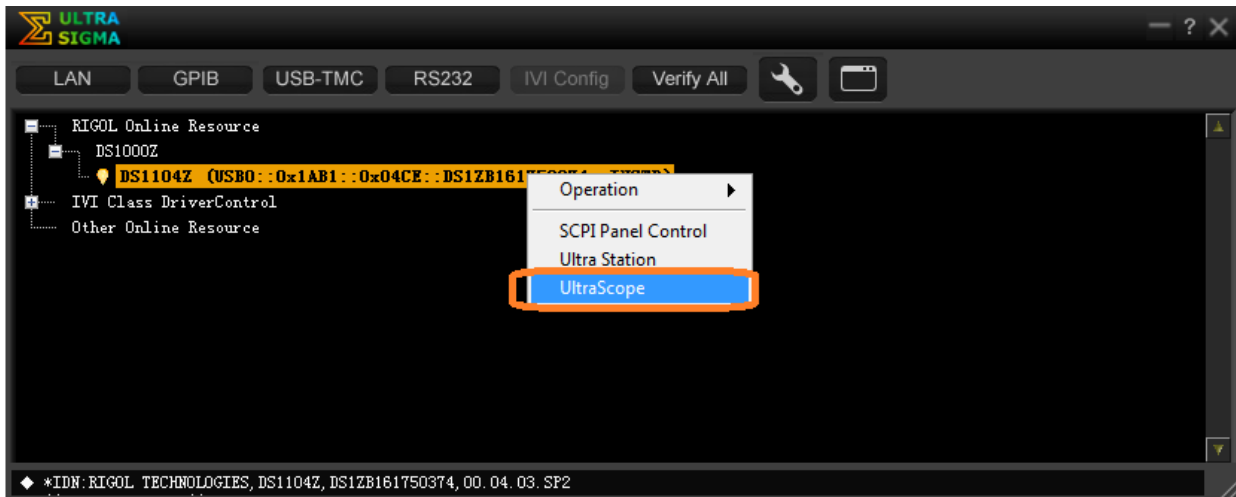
ULTRA SIGMA

LAN GPIB USB-TMC RS232 IVI Config Verify All

RIGOL Online Resource
DS1000Z
DS1104Z (USB0::0x1AB1::0x04CE::DS1ZB161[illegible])
IVI Class DriverControl
Other Online Resource

Operation
SCPI Panel Control
Ultra Station
UltraScope

◆ *IDN:RIGOL TECHNOLOGIES,DS1104Z,DS1ZB161750374,00.04.03.SP2